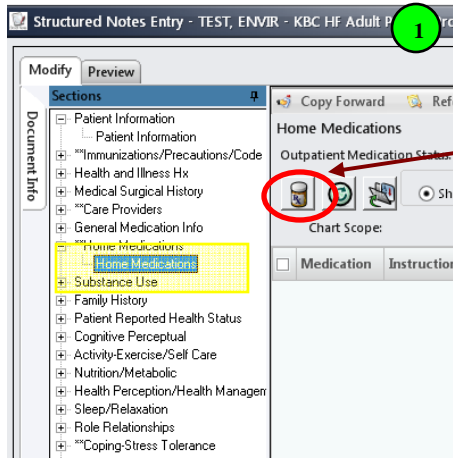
Structured Notes Entry - TEST, ENVIR - KBC HF Adult P

1

Modify
Preview

Document Info

Sections

Patient Information
Patient Information
**Immunizations/Precautions/Code
Health and Illness Hx
Medical Surgical History
**Care Providers
General Medication Info
**Home Medications
Home Medications
Substance Use
Family History
Patient Reported Health Status
Cognitive Perceptual
Activity-Exercise/Self Care
Nutrition/Metabolic
Health Perception/Health Managem
Sleep/Relaxation
Role Relationships
**Coping-Stress Tolerance

Copy Forward
Ref

Home Medications

Outpatient Medication Status:

Sh

Chart Scope:

| Medication | Instructio |
|---|---|